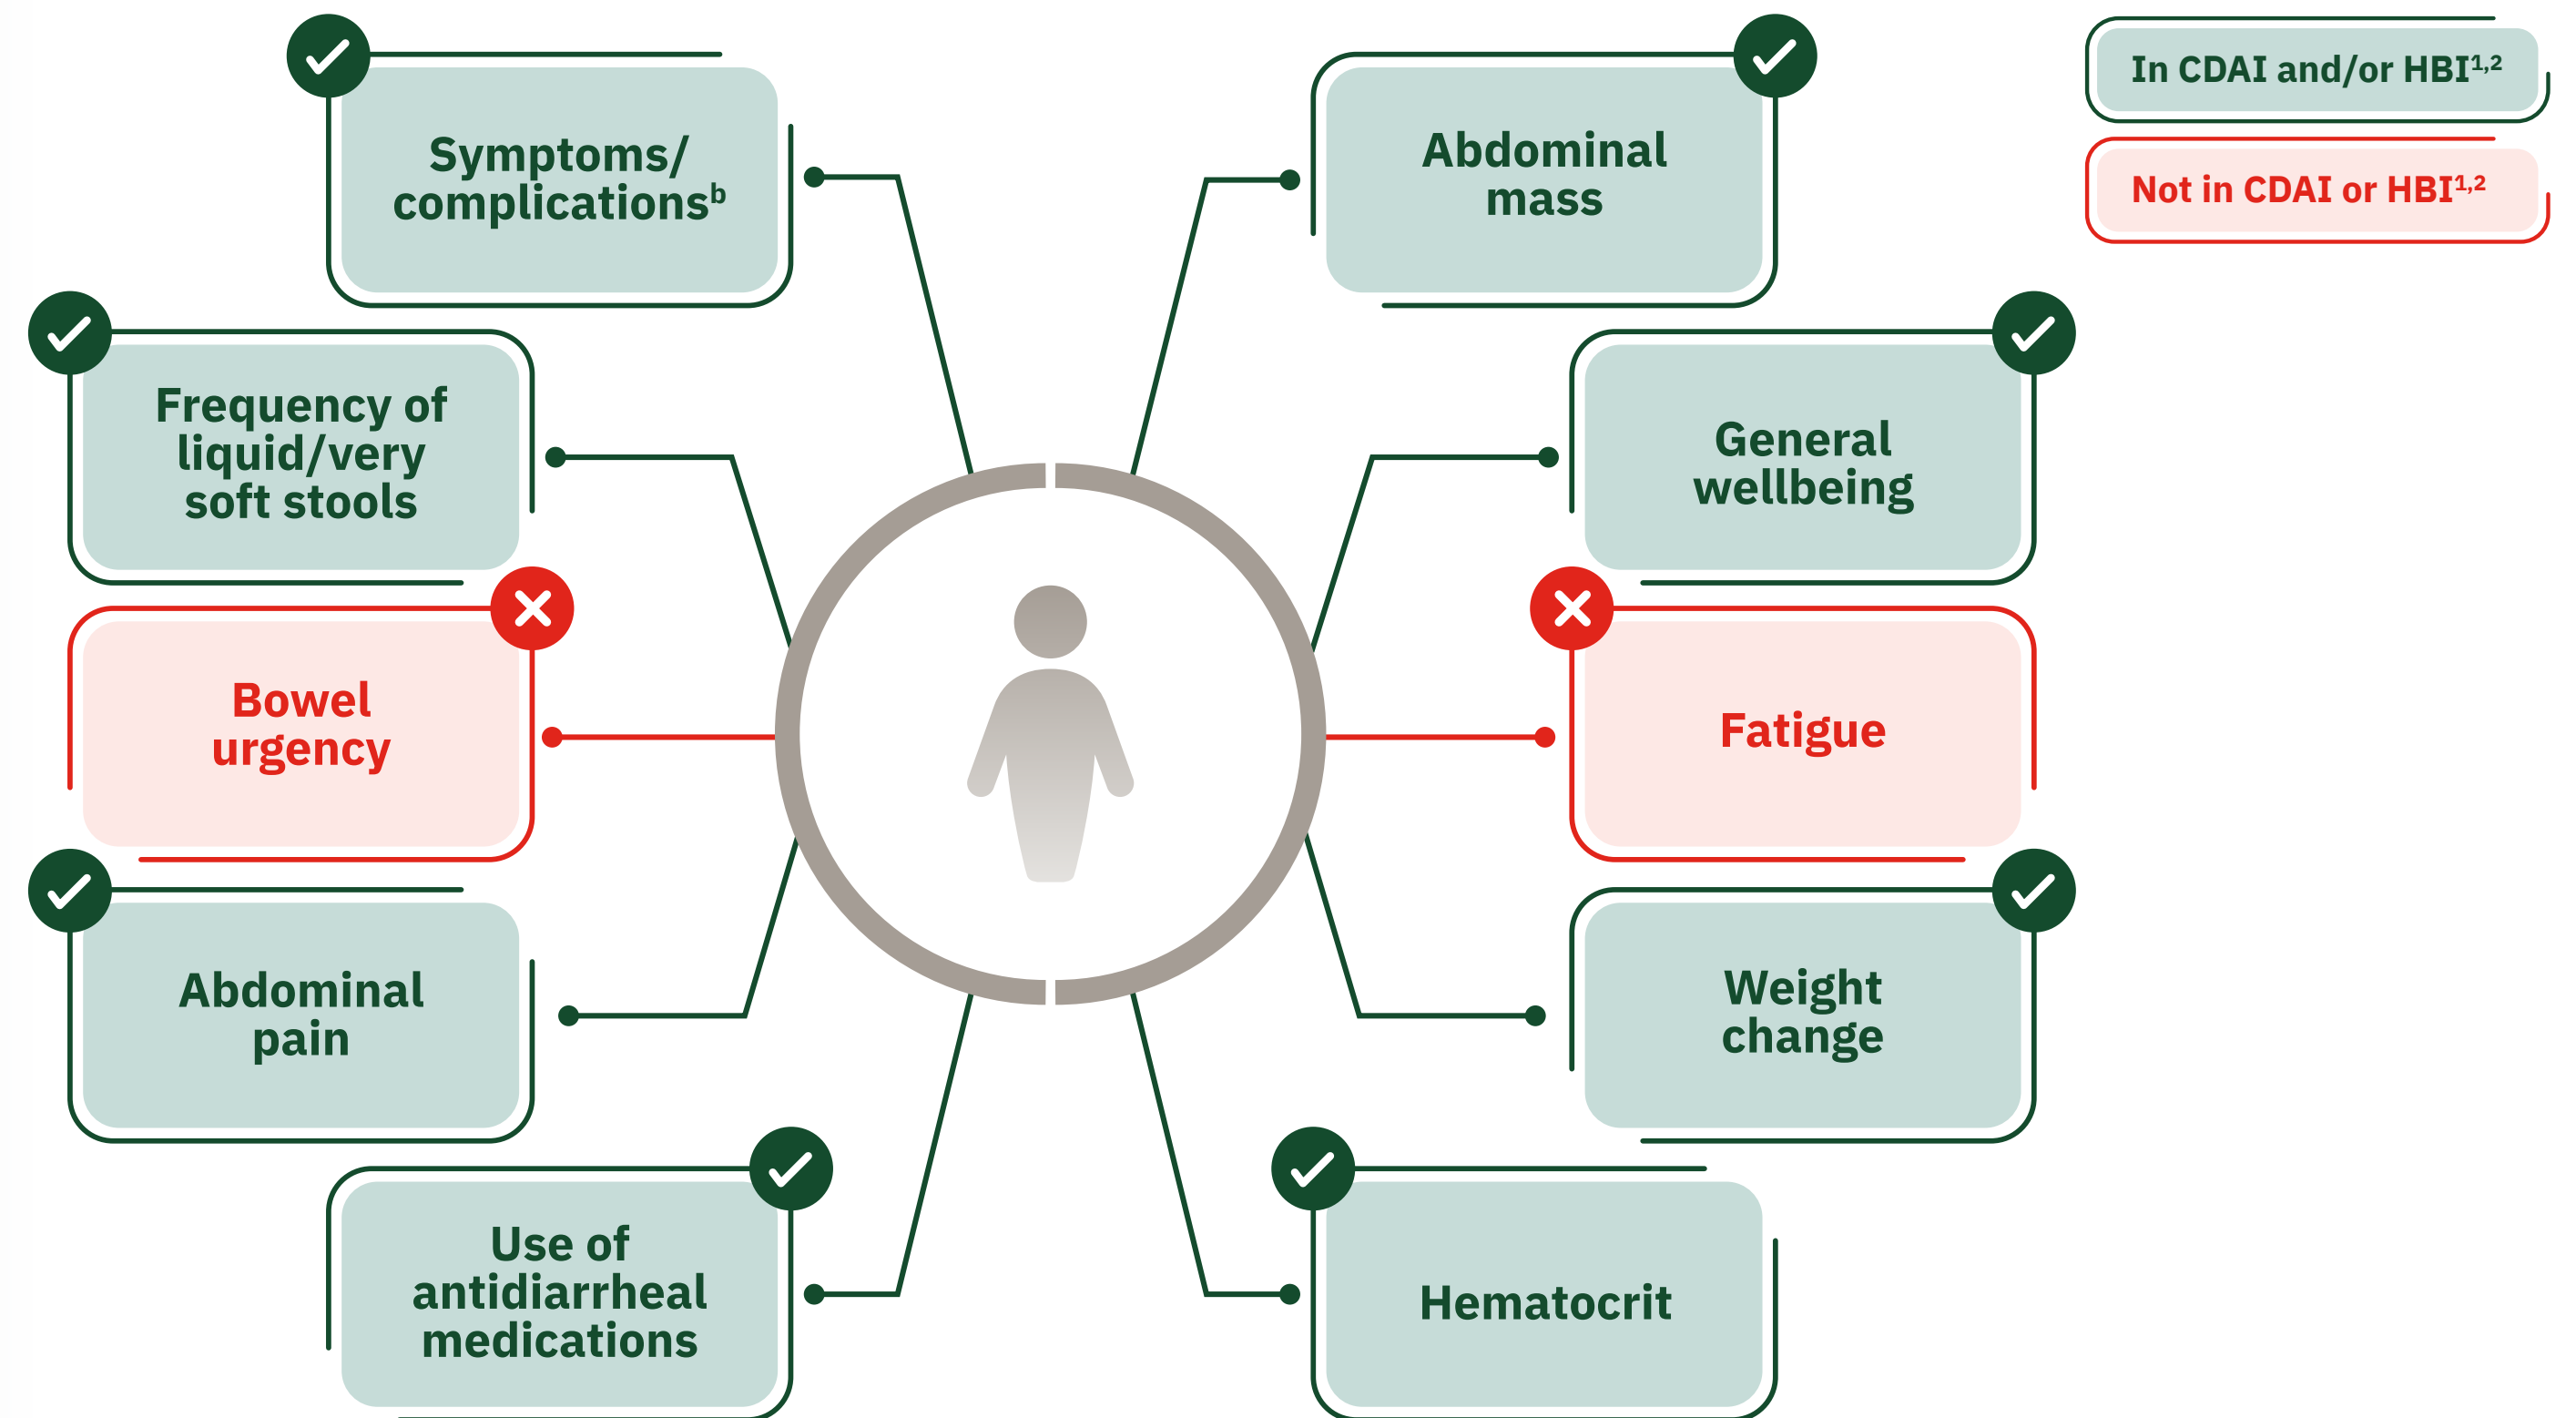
In CDAI and/or HBI$^{1,2}$

Not in CDAI or HBI$^{1,2}$

Symptoms/ complications$^{b}$

Abdominal mass

Frequency of liquid/very soft stools

General wellbeing

Bowel urgency

Fatigue

Abdominal pain

Weight change

Use of antidiarrheal medications

Hematocrit